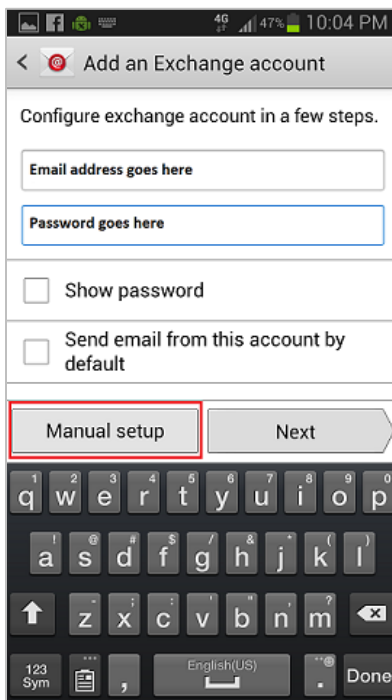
4G 47% 10:04 PM

Add an Exchange account

Configure exchange account in a few steps.

Email address goes here

Password goes here

Show password

Send email from this account by default

Manual setup

Next

1 q 2 w 3 e 4 r 5 t 6 y 7 u 8 i 9 o 0 p

! a @ s # d $ f % g & h * j ( k ) l

- z ' x " c : v ; b / n ? m

123 Sym , English(US) . Done